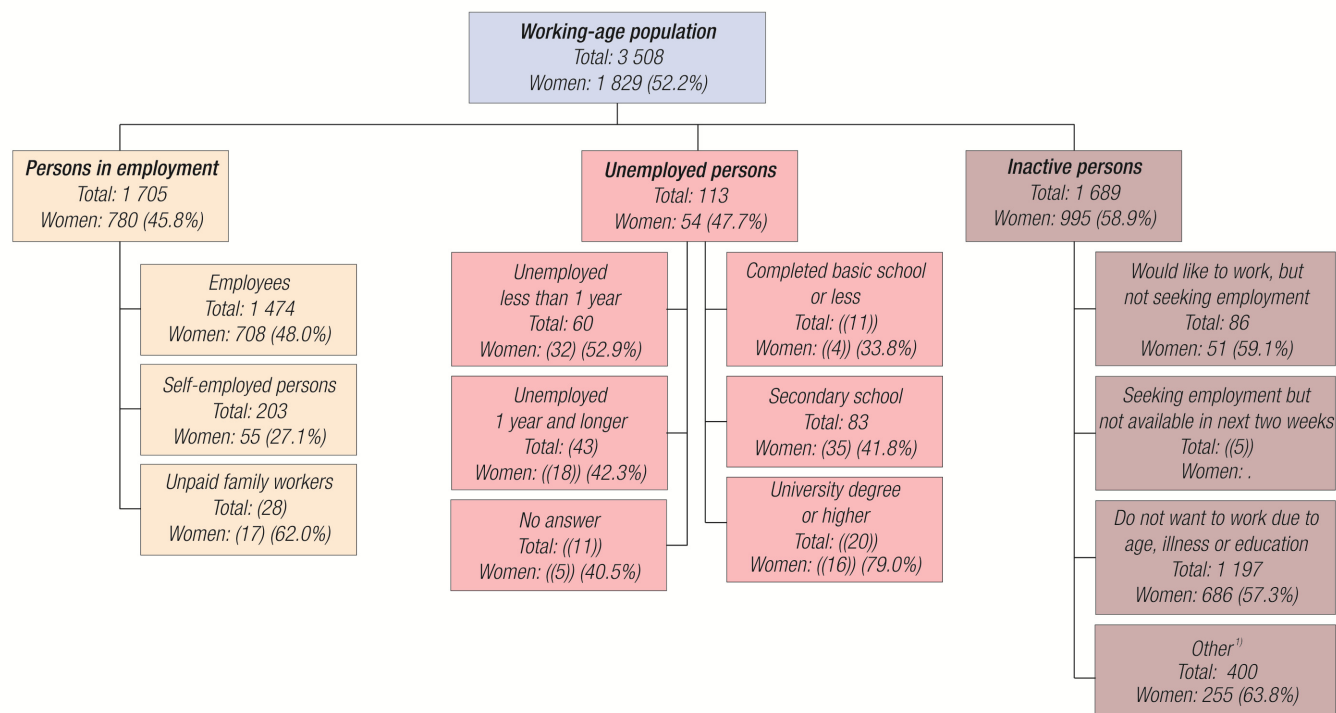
Working-age population
Total: 3 508
Women: 1 829 (52.2%)

Persons in employment
Total: 1 705
Women: 780 (45.8%)

Employees
Total: 1 474
Women: 708 (48.0%)

Self-employed persons
Total: 203
Women: 55 (27.1%)

Unpaid family workers
Total: (28)
Women: (17) (62.0%)

Unemployed persons
Total: 113
Women: 54 (47.7%)

Unemployed less than 1 year
Total: 60
Women: (32) (52.9%)

Unemployed 1 year and longer
Total: (43)
Women: ((18)) (42.3%)

No answer
Total: ((11))
Women: ((5)) (40.5%)

Completed basic school or less
Total: ((11))
Women: ((4)) (33.8%)

Secondary school
Total: 83
Women: (35) (41.8%)

University degree or higher
Total: ((20))
Women: ((16)) (79.0%)

Inactive persons
Total: 1 689
Women: 995 (58.9%)

Would like to work, but not seeking employment
Total: 86
Women: 51 (59.1%)

Seeking employment but not available in next two weeks
Total: ((5))
Women: .

Do not want to work due to age, illness or education
Total: 1 197
Women: 686 (57.3%)

Other$^{1)}$
Total: 400
Women: 255 (63.8%)